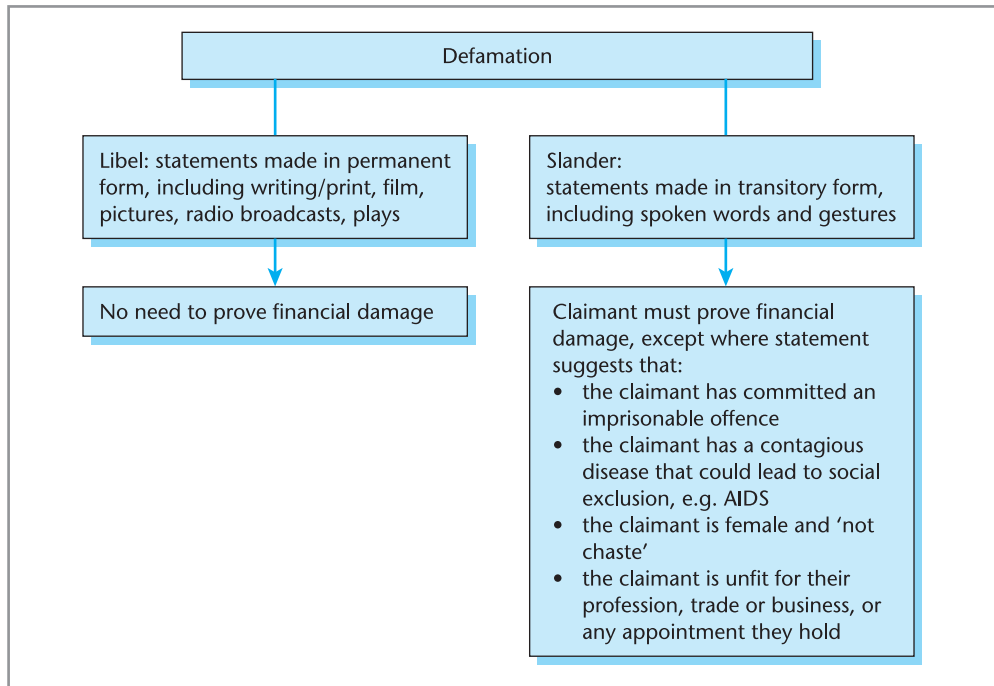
Defamation

Libel: statements made in permanent form, including writing/print, film, pictures, radio broadcasts, plays

No need to prove financial damage

Slander:
statements made in transitory form, including spoken words and gestures

Claimant must prove financial damage, except where statement suggests that:
• the claimant has committed an imprisonable offence
• the claimant has a contagious disease that could lead to social exclusion, e.g. AIDS
• the claimant is female and 'not chaste'
• the claimant is unfit for their profession, trade or business, or any appointment they hold